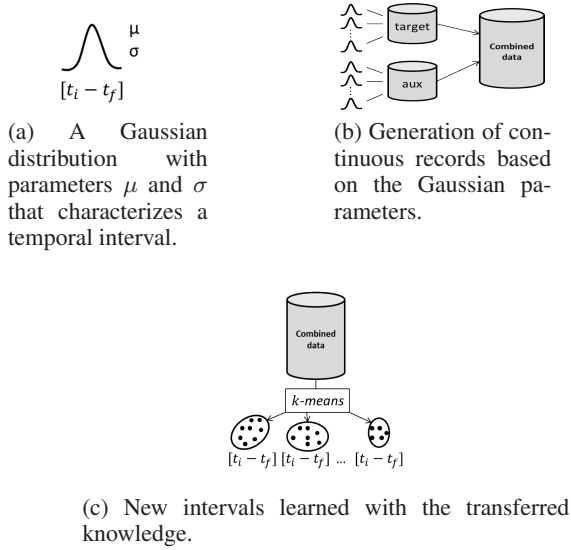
μ
σ
$[t_i - t_f]$

(a) A Gaussian distribution with parameters $\mu$ and $\sigma$ that characterizes a temporal interval.

target
aux
Combined data

(b) Generation of continuous records based on the Gaussian parameters.

Combined data
k-means
$[t_i - t_f]$ $[t_i - t_f]$ ... $[t_i - t_f]$

(c) New intervals learned with the transferred knowledge.